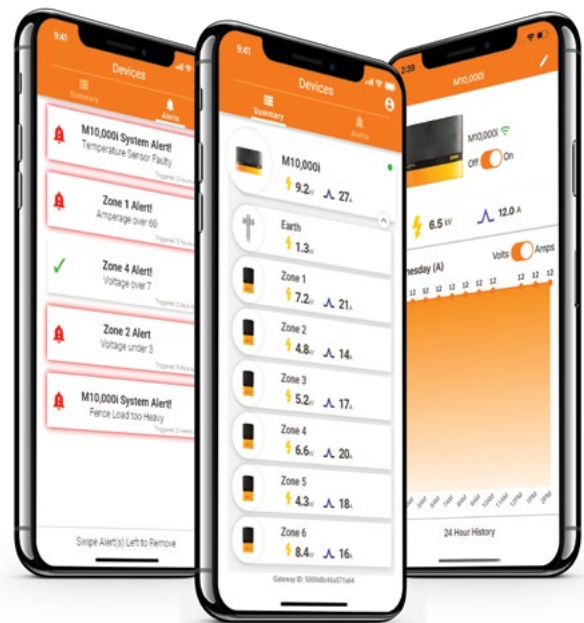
9:41

Devices

Summary

Alerts

M10,000i System Alert!
Temperature Sensor Faulty
Triggered 5 hours ago

Zone 1 Alert!
Amperage over 60
Triggered 5 hours ago

Zone 4 Alert!
Voltage over 7
Triggered 3 days ago

Zone 2 Alert
Voltage under 3
Triggered 6 days ago

M10,000i System Alert!
Fence Load too Heavy
Triggered 2 weeks ago

Swipe Alert(s) Left to Remove

9:41

Devices

Summary

Alerts

M10,000i
9.2kV 27A

Earth
1.3kV

Zone 1
7.2kV 21A

Zone 2
4.8kV 14A

Zone 3
5.2kV 17A

Zone 4
6.6kV 20A

Zone 5
4.3kV 18A

Zone 6
8.4kV 16A

Gateway ID: 5000dbc46a071a6A

2:30

M10,000i

M10,000i

Off On

6.5 kV

12.0 A

Volts Amps

nesday (A)

12 12 12 12 12 12 12 12 12 12

24 Hour History